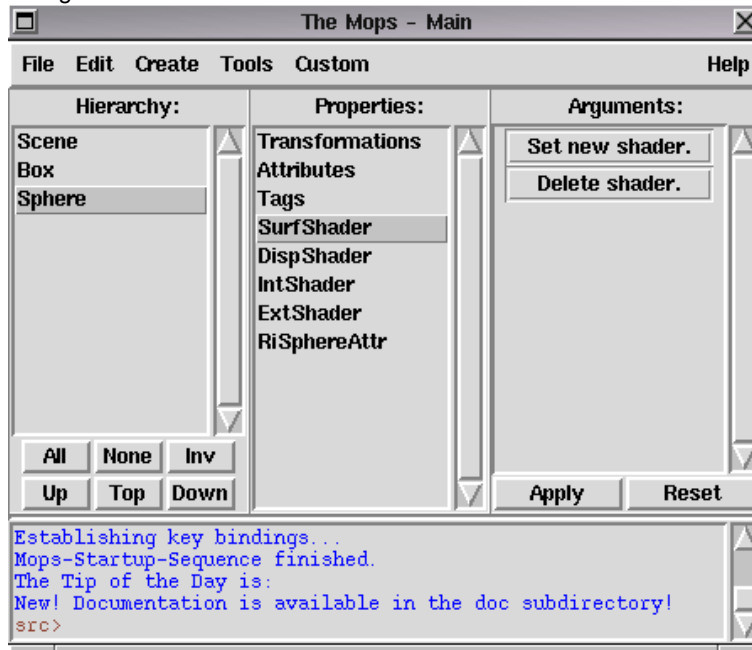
The Mops - Main

File Edit Create Tools Custom Help

Hierarchy:
Scene
Box
Sphere

All None Inv
Up Top Down

Properties:
Transformations
Attributes
Tags
SurfShader
DispShader
IntShader
ExtShader
RiSphereAttr

Arguments:
Set new shader.
Delete shader.

Apply Reset

Establishing key bindings...
Mops-Startup-Sequence finished.
The Tip of the Day is:
New! Documentation is available in the doc subdirectory!
src>